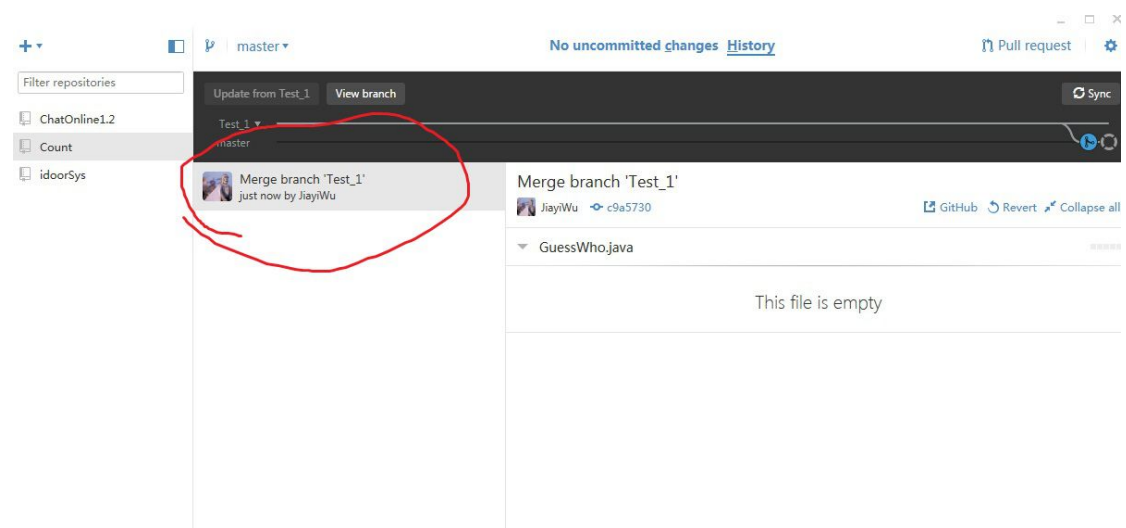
+ ▾

Filter repositories

ChatOnline1.2

Count

idoorSys

master ▾

No uncommitted changes History

Pull request

Update from Test_1

View branch

Sync

Test_1 ▾

master

Merge branch 'Test_1'
just now by JiayiWu

Merge branch 'Test_1'

JiayiWu c9a5730

GitHub Revert Collapse all

GuessWho.java

This file is empty